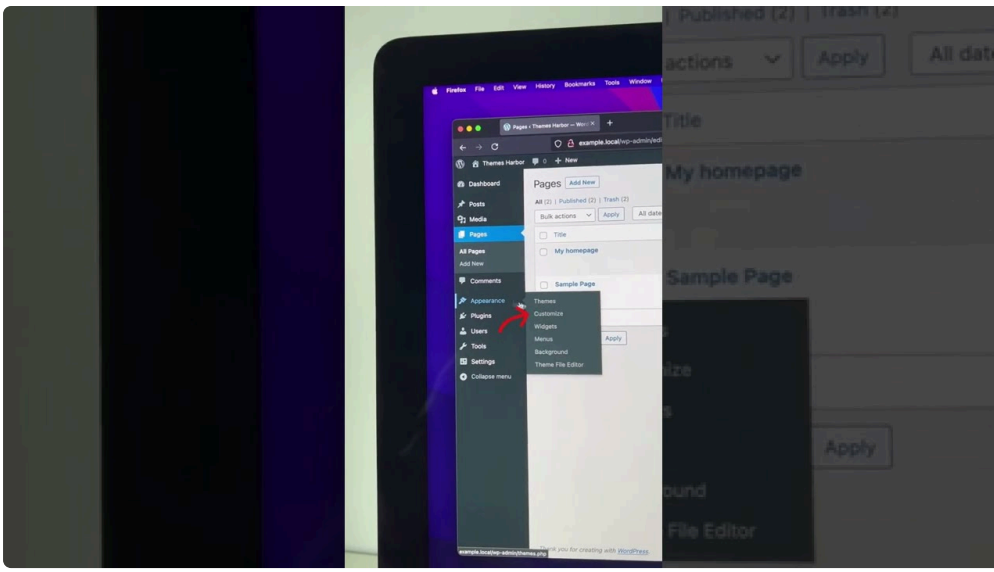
Firefox File Edit View History Bookmarks Tools Window

Pages ‹ Themes Harbor — Wor

example.local/wp-admin/edi

Themes Harbor 0 + New

Dashboard
Posts
Media
Pages
All Pages
Add New
Comments
Appearance
Plugins
Users
Tools
Settings
Collapse menu

Themes
Customize
Widgets
Menus
Background
Theme File Editor

Pages Add New

All (2) | Published (2) | Trash (2)

Bulk actions Apply All date

Title

My homepage

Sample Page

Apply

Thank you for creating with WordPress.

example.local/wp-admin/themes.php

Published (2) | Trash (2)

actions Apply All date

Title

My homepage

Sample Page

ize

Apply

round

File Editor